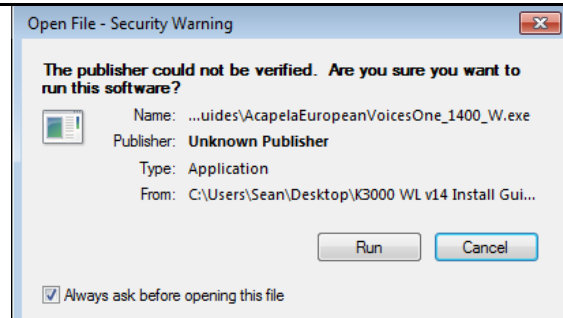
Open File - Security Warning

The publisher could not be verified. Are you sure you want to run this software?

Name: ...uides\AcapelaEuropeanVoicesOne_1400_W.exe
Publisher: Unknown Publisher
Type: Application
From: C:\Users\Sean\Desktop\K3000 WL v14 Install Gui...

Run
Cancel

Always ask before opening this file